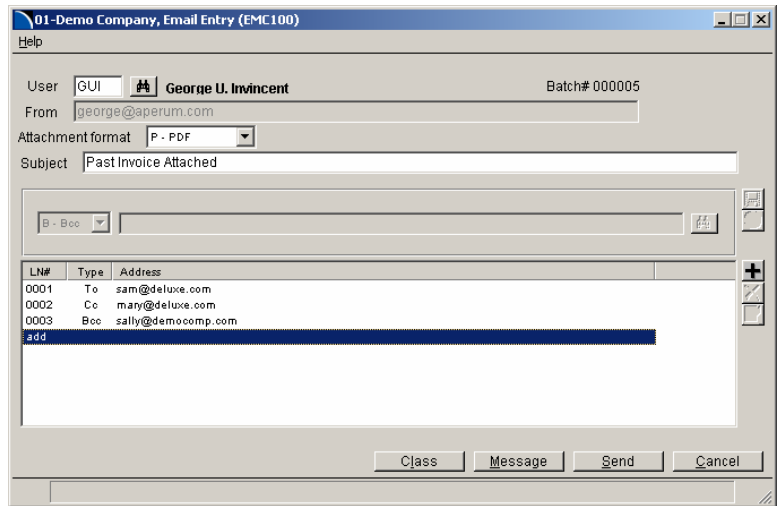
01-Demo Company, Email Entry (EMC100)

Help

User GUI George U. Invincent

Batch# 000005

From george@aperum.com

Attachment format P - PDF

Subject Past Invoice Attached

B - Bcc

| LN# | Type | Address |
|---|---|---|
| 0001 | To | sam@deluxe.com |
| 0002 | Cc | mary@deluxe.com |
| 0003 | Bcc | sally@democomp.com |
| add | | |

Class Message Send Cancel